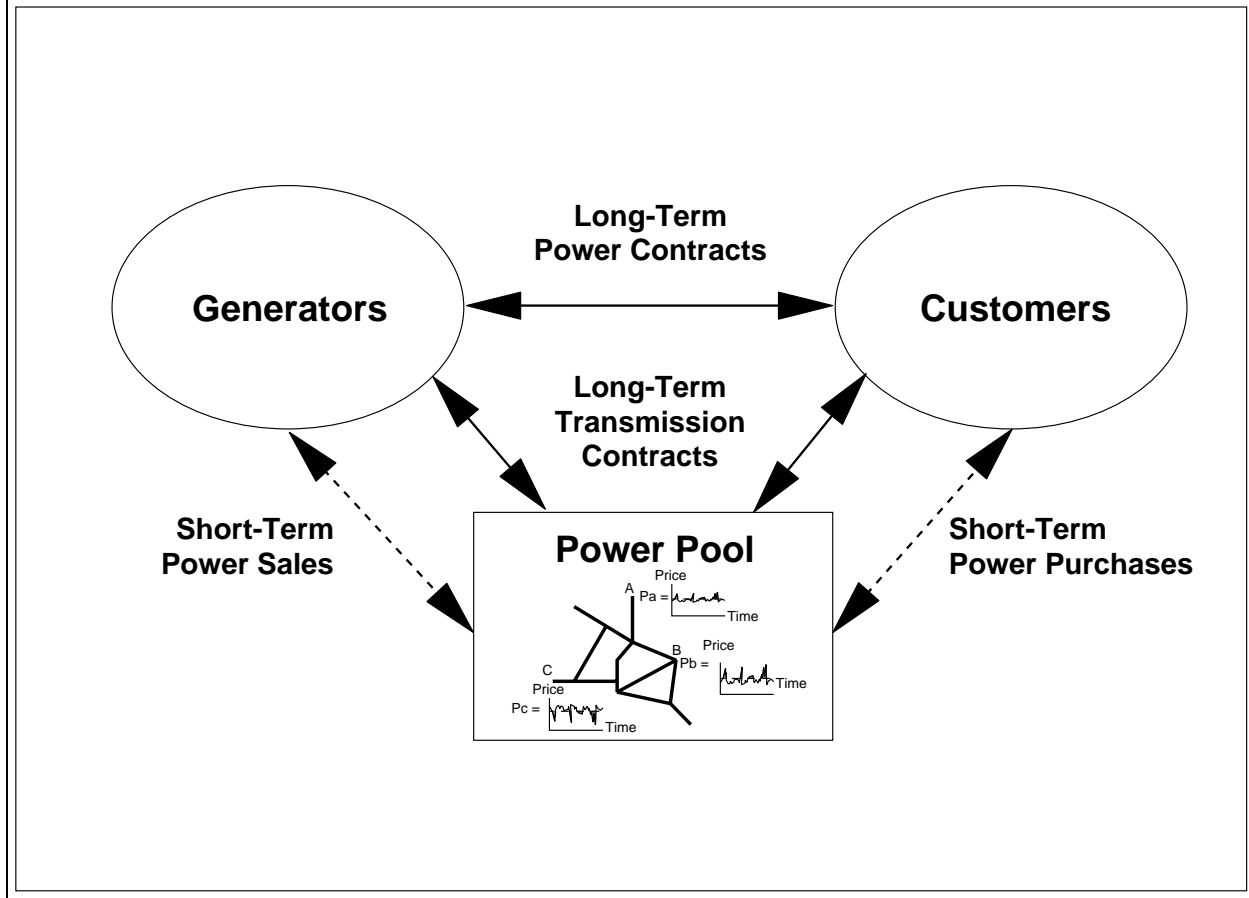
Long-Term Power Contracts

Generators

Customers

Long-Term Transmission Contracts

Short-Term Power Sales

Short-Term Power Purchases

Power Pool

A
Price
Pa =
Time

B
Price
Pb =
Time

C
Price
Pc =
Time